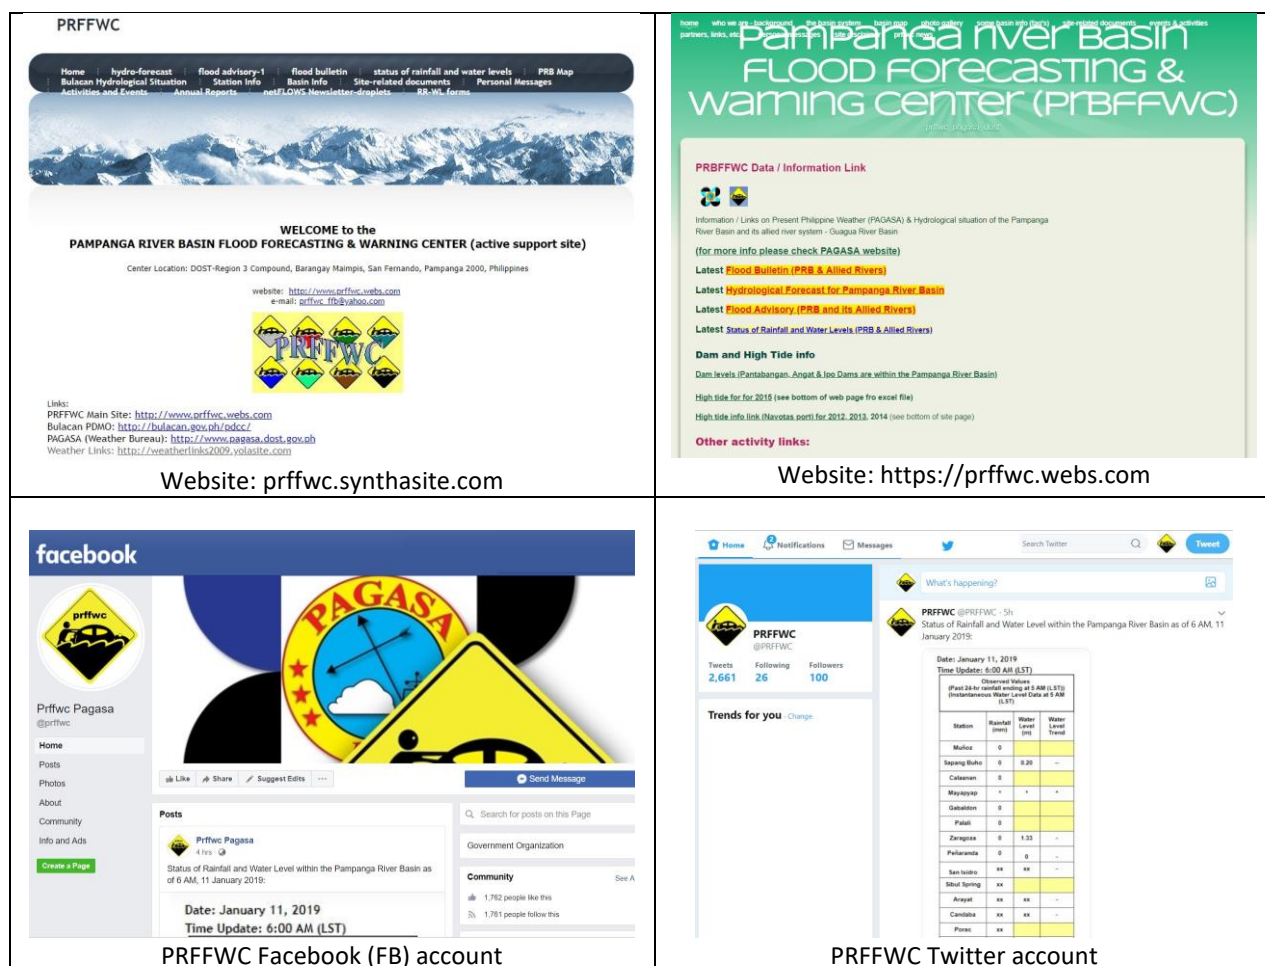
PRFFWC

Home hydro-forecast flood advisory-1 flood bulletin status of rainfall and water levels PRB Map
Bulacan Hydrological Situation Station Info Basin Info Site-related documents Personal Messages
Activities and Events Annual Reports netFLOWS Newsletter-droplets RR-WL forms

WELCOME to the
PAMPANGA RIVER BASIN FLOOD FORECASTING & WARNING CENTER (active support site)

Center Location: DOST-Region 3 Compound, Barangay Maimpis, San Fernando, Pampanga 2000, Philippines

website: http://www.prffwc.webs.com
e-mail: prffwc_ffb@yahoo.com

PRFFWC

Links:
PRFFWC Main Site: http://www.prffwc.webs.com
Bulacan PDMO: http://bulacan.gov.ph/pdcc/
PAGASA (Weather Bureau): http://www.pagasa.dost.gov.ph
Weather Links: http://weatherlinks2009.yolasite.com

Website: prffwc.synthasite.com

home who we are - background the basin system basin map photo gallery some basin info (fact's) site-related documents events & activities partners, links, etc. personal messages site disclaimer prrw news

Pampanga River Basin
FLOOD FORECASTING &
Warning Center (PRBFFWC)

prffwc.pagasa.dost

PRBFFWC Data / Information Link

Information / Links on Present Philippine Weather (PAGASA) & Hydrological situation of the Pampanga River Basin and its allied river system - Guagua River Basin

(for more info please check PAGASA website)

Latest Flood Bulletin (PRB & Allied Rivers)

Latest Hydrological Forecast for Pampanga River Basin

Latest Flood Advisory (PRB and its Allied Rivers)

Latest Status of Rainfall and Water Levels (PRB & Allied Rivers)

Dam and High Tide info

Dam levels (Pantabangan, Angat & Ipo Dams are within the Pampanga River Basin)

High tide for for 2015 (see bottom of web page fro excel file)

High tide info link (Navotas port) for 2012, 2013, 2014 (see bottom of site page)

Other activity links:

Website: https://prffwc.webs.com

facebook

prffwc

PAGASA

Prffwc Pagasa
@prffwc

Home
Posts
Photos
About
Community
Info and Ads

Create a Page

Like Share Suggest Edits ···

Send Message

Posts

Prffwc Pagasa
4 hrs

Status of Rainfall and Water Level within the Pampanga River Basin as of 6 AM, 11 January 2019:

Date: January 11, 2019
Time Update: 6:00 AM (LST)

Search for posts on this Page

Government Organization

Community See A

1,762 people like this

1,761 people follow this

PRFFWC Facebook (FB) account

Home Notifications Messages Search Twitter Tweet

PRFFWC
@PRFFWC

Tweets 2,661
Following 26
Followers 100

Trends for you · Change

What's happening?

PRFFWC @PRFFWC · 5h
Status of Rainfall and Water Level within the Pampanga River Basin as of 6 AM, 11 January 2019:

Date: January 11, 2019
Time Update: 6:00 AM (LST)

| Station | Rainfall (mm) | Water Level (m) | Water Level Trend |
|---|---|---|---|
| Muñoz | 0 | | |
| Sapang Buho | 0 | 0.20 | -- |
| Calaanan | 0 | | |
| Mayapyap | * | * | * |
| Gabaldon | 0 | | |
| Palali | 0 | | |
| Zaragoza | 0 | 1.33 | - |
| Peñaranda | 0 | 0 | - |
| San Isidro | xx | xx | - |
| Sibul Spring | xx | | |
| Arayat | xx | xx | - |
| Candaba | xx | xx | - |
| Porac | xx | | |

PRFFWC Twitter account